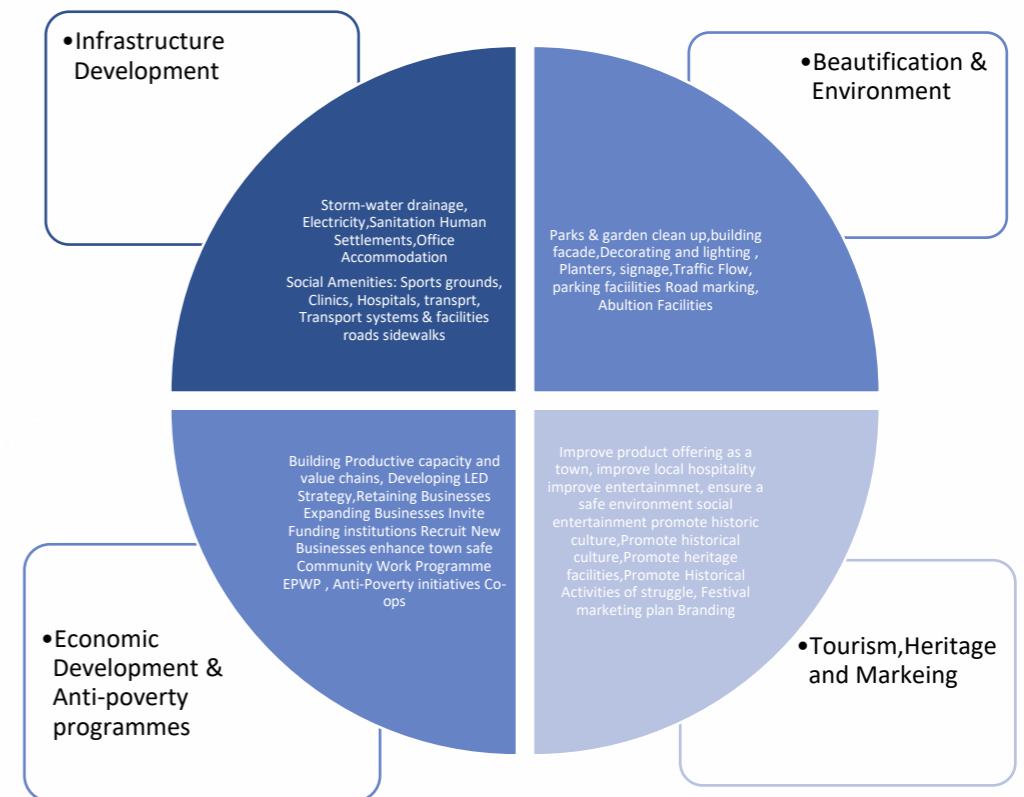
•Infrastructure Development

Storm-water drainage, Electricity,Sanitation Human Settlements,Office Accommodation

Social Amenities: Sports grounds, Clinics, Hospitals, transprt, Transport systems & facilities roads sidewalks

•Beautification & Environment

Parks & garden clean up,building facade,Decorating and lighting , Planters, signage,Traffic Flow, parking faciilities Road marking, Abultion Facilities

Building Productive capacity and value chains, Developing LED Strategy,Retaining Businesses Expanding Businesses Invite Funding institutions Recruit New Businesses enhance town safe Community Work Programme EPWP , Anti-Poverty initiatives Co-ops

•Economic Development & Anti-poverty programmes

Improve product offering as a town, improve local hospitality improve entertainmnet, ensure a safe environment social entertainment promote historic culture,Promote historical culture,Promote heritage facilities,Promote Historical Activities of struggle, Festival marketing plan Branding

•Tourism,Heritage and Markeing